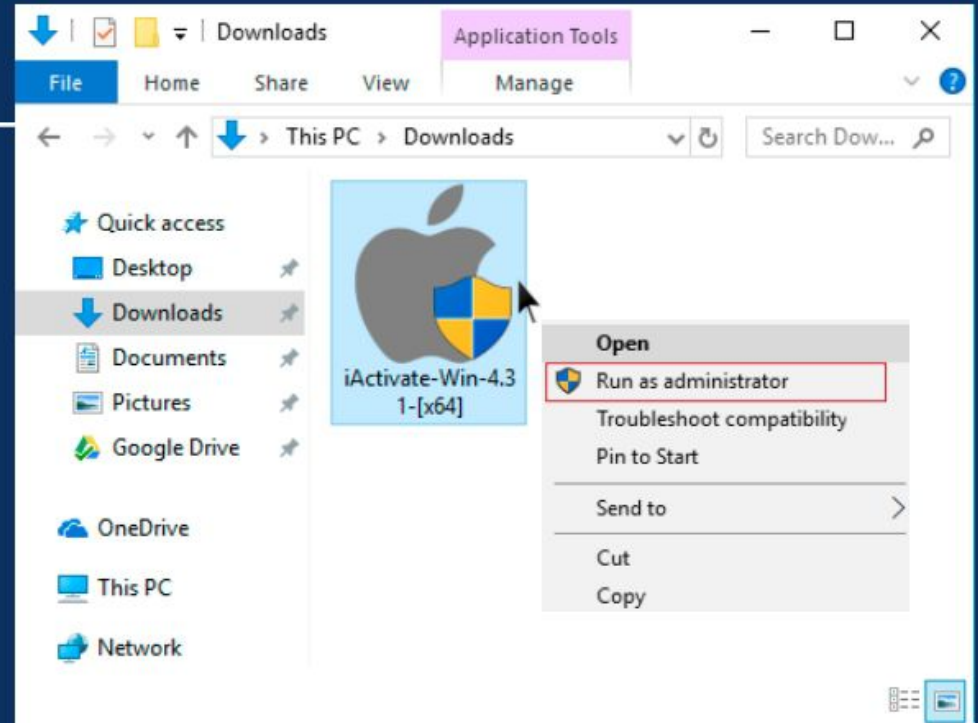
Downloads

Application Tools

File Home Share View Manage

This PC > Downloads

Search Dow...

Quick access
Desktop
Downloads
Documents
Pictures
Google Drive

OneDrive

This PC

Network

iActivate-Win-4.31-[x64]

Open
Run as administrator
Troubleshoot compatibility
Pin to Start
Send to
Cut
Copy